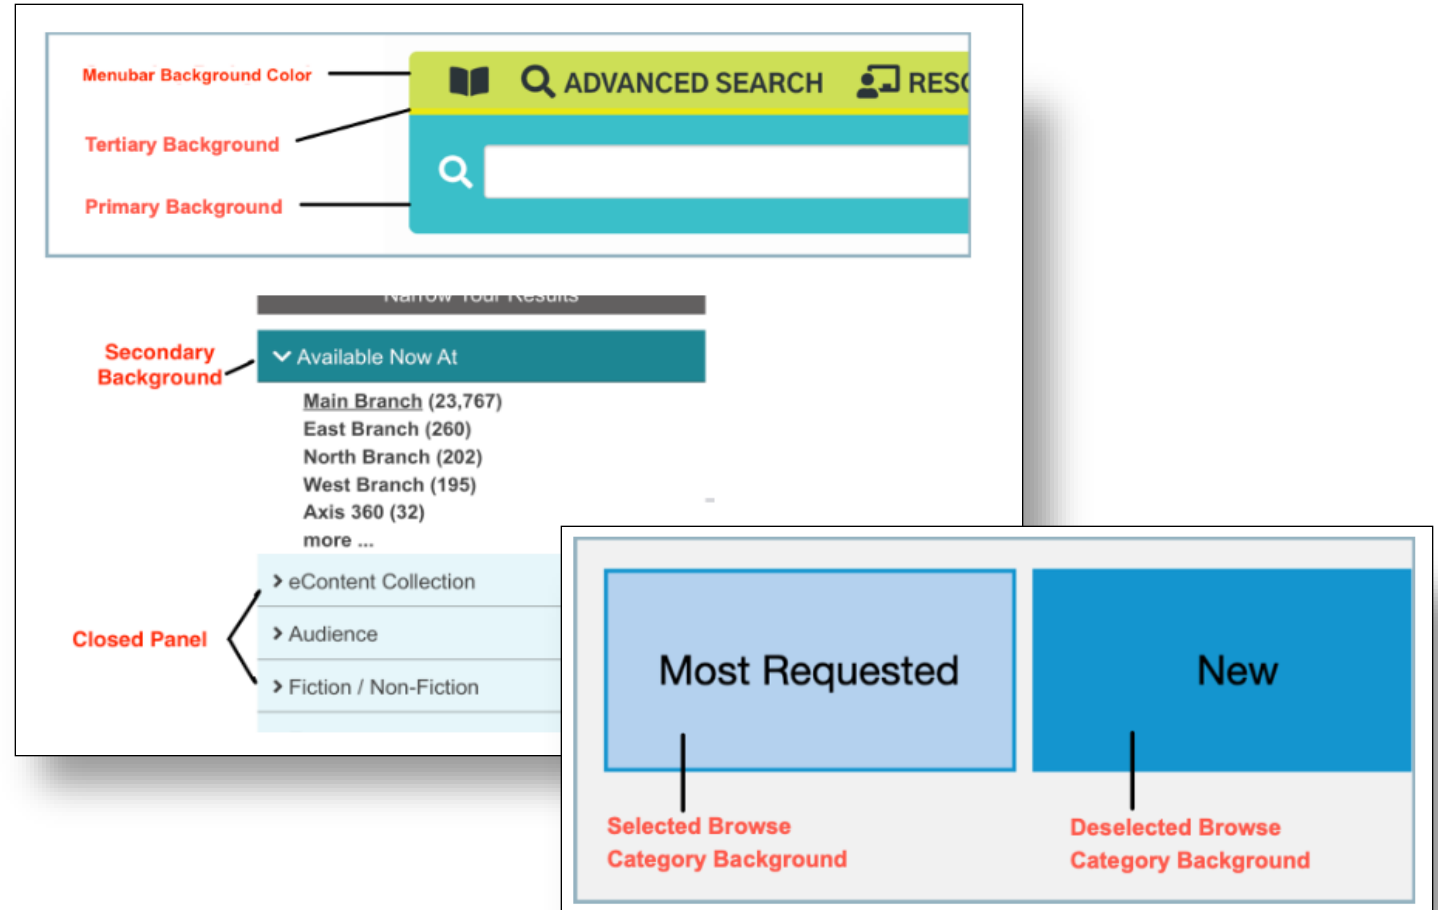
Menubar Background Color

Tertiary Background

Primary Background

ADVANCED SEARCH

RES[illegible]

Narrow Your Results

Secondary Background

Available Now At

Main Branch (23,767)
East Branch (260)
North Branch (202)
West Branch (195)
Axis 360 (32)
more ...

Closed Panel

eContent Collection

Audience

Fiction / Non-Fiction

Most Requested

New

Selected Browse Category Background

Deselected Browse Category Background